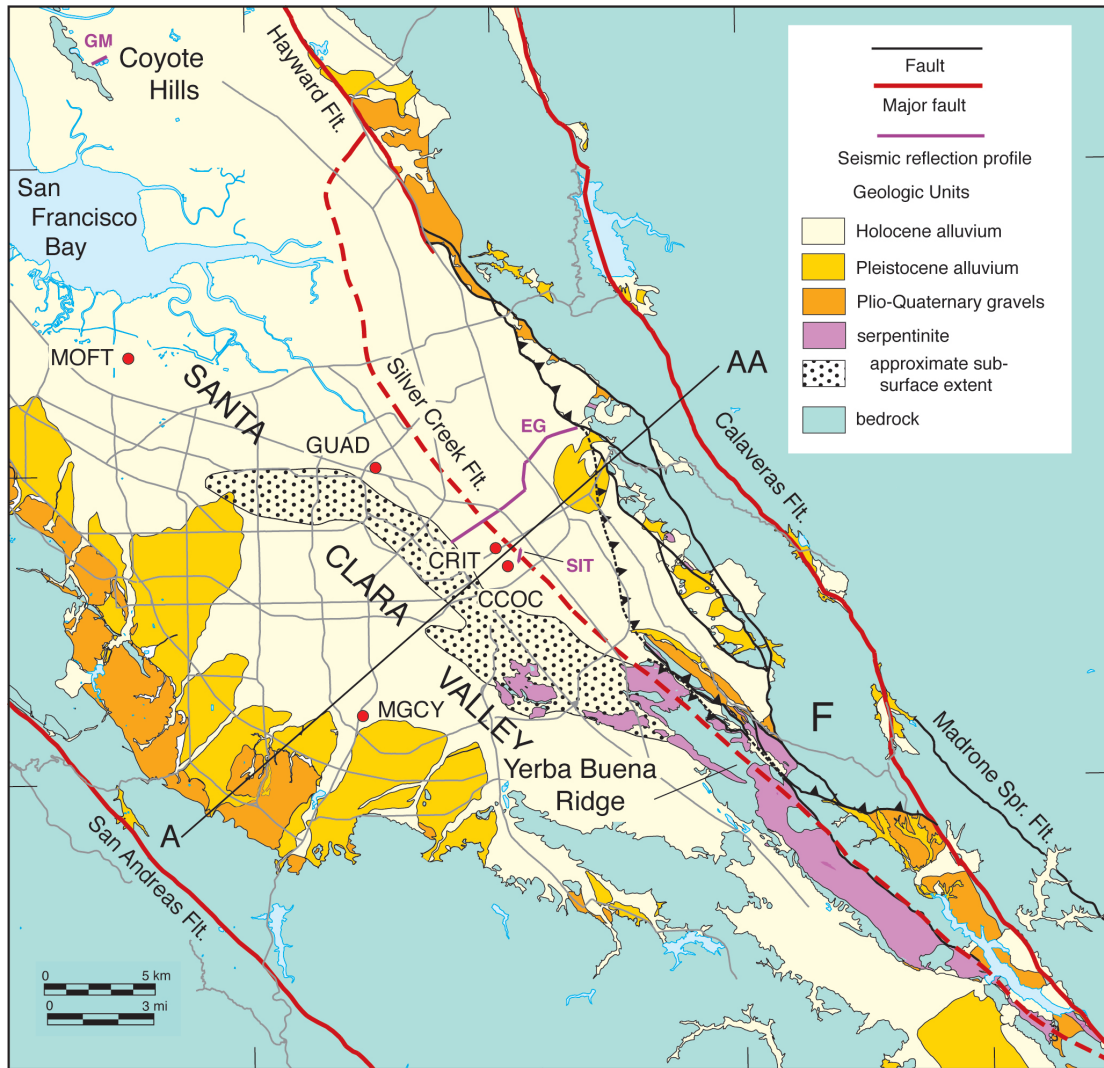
GM
Coyote Hills

Hayward Flt.

San Francisco Bay

MOFT

SANTA

Silver Creek Flt.

GUAD

EG

CRIT

SIT

CLARA

CCOC

VALLEY

MGCY

Yerba Buena Ridge

A

AA

F

Calaveras Flt.

Madrone Spr. Flt.

San Andreas Flt.

Fault
Major fault
Seismic reflection profile
Geologic Units
Holocene alluvium
Pleistocene alluvium
Plio-Quaternary gravels
serpentinite
approximate subsurface extent
bedrock

0 5 km
0 3 mi